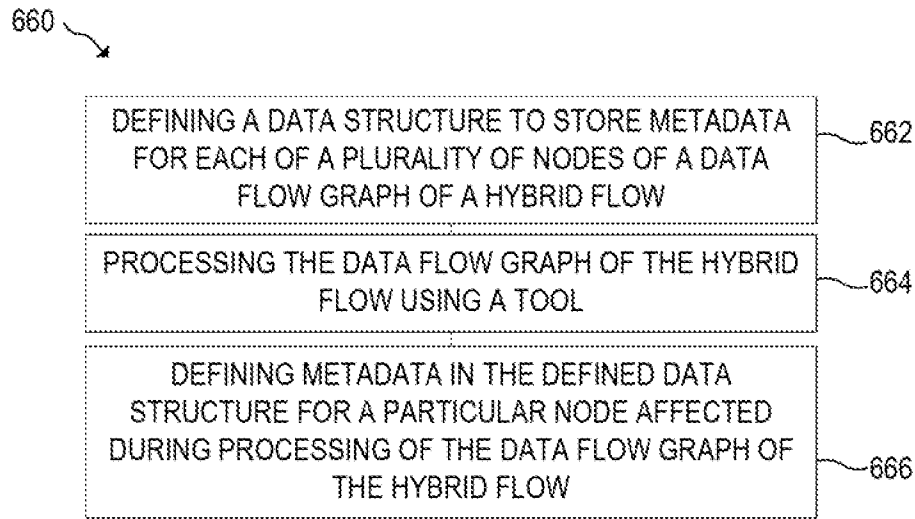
660

DEFINING A DATA STRUCTURE TO STORE METADATA FOR EACH OF A PLURALITY OF NODES OF A DATA FLOW GRAPH OF A HYBRID FLOW

662

PROCESSING THE DATA FLOW GRAPH OF THE HYBRID FLOW USING A TOOL

664

DEFINING METADATA IN THE DEFINED DATA STRUCTURE FOR A PARTICULAR NODE AFFECTED DURING PROCESSING OF THE DATA FLOW GRAPH OF THE HYBRID FLOW

666